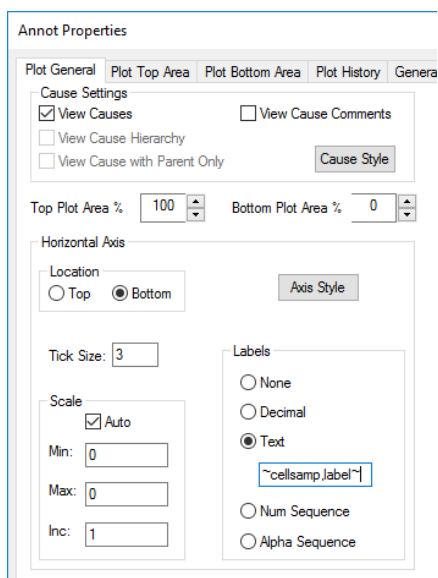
Annot Properties

Plot General | Plot Top Area | Plot Bottom Area | Plot History | Genera

Cause Settings
☑ View Causes
☐ View Cause Comments
☐ View Cause Hierarchy
☐ View Cause with Parent Only
Cause Style

Top Plot Area % 100
Bottom Plot Area % 0

Horizontal Axis
Location
○ Top ◉ Bottom
Axis Style

Tick Size: 3

Scale
☑ Auto
Min: 0
Max: 0
Inc: 1

Labels
○ None
○ Decimal
◉ Text
~cellsamp,label~
○ Num Sequence
○ Alpha Sequence